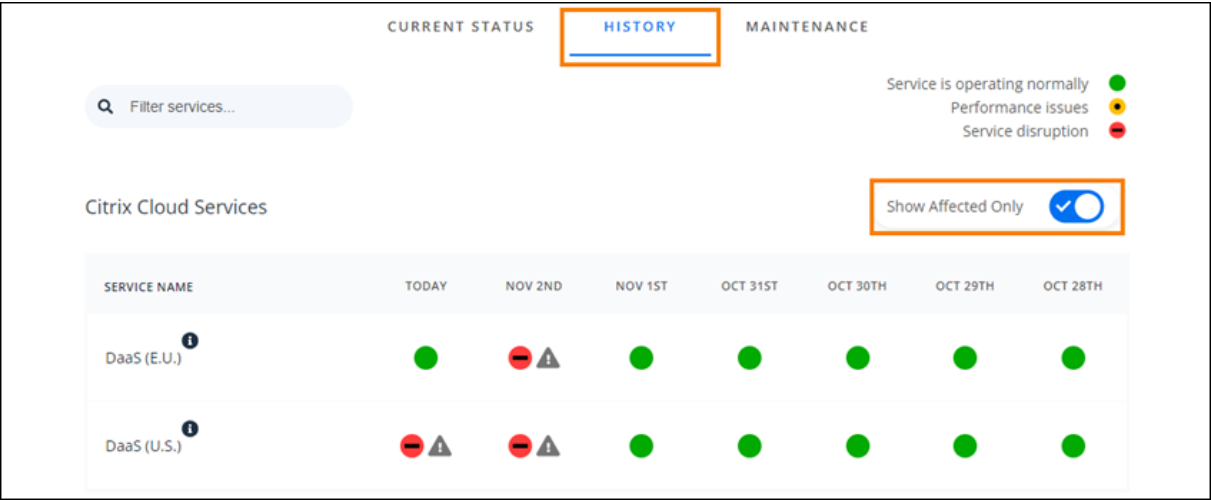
CURRENT STATUS HISTORY MAINTENANCE

Filter services...

Service is operating normally
Performance issues
Service disruption

Citrix Cloud Services

Show Affected Only

| SERVICE NAME | TODAY | NOV 2ND | NOV 1ST | OCT 31ST | OCT 30TH | OCT 29TH | OCT 28TH |
|---|---|---|---|---|---|---|---|
| DaaS (E.U.) | | | | | | | |
| DaaS (U.S.) | | | | | | | |